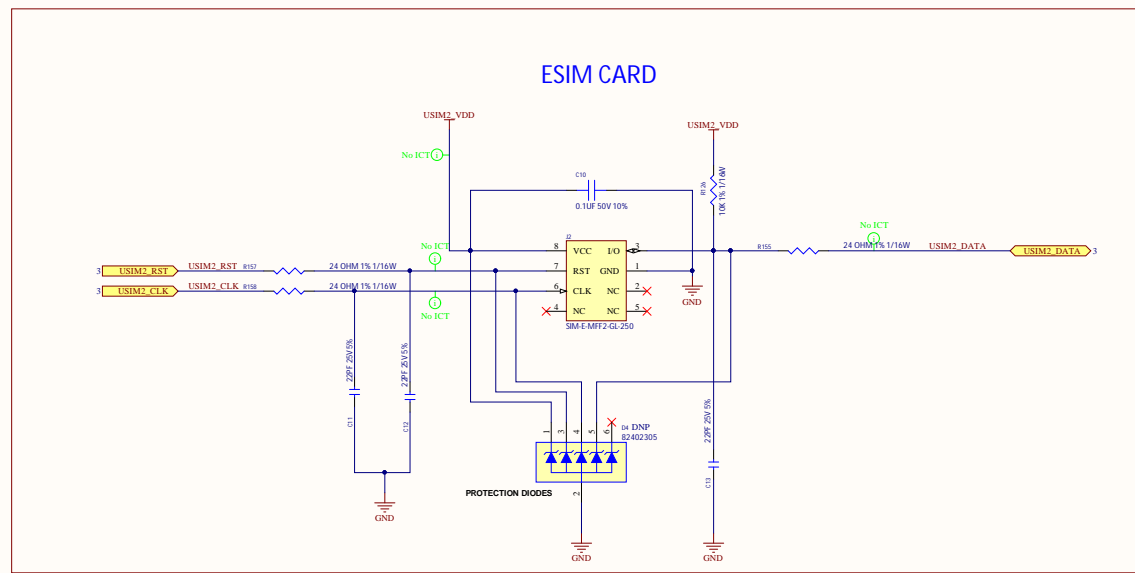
ESIM CARD

USIM2_VDD

No ICT

C10

0.1UF 50V 10%

USIM2_VDD

R126

10K 1% 1/16W

J2

8 VCC

7 RST

6 CLK

4 NC

I/O 3

GND 1

NC 2

NC 5

SIM-E-MFF2-GL-250

No ICT

No ICT

No ICT

R155

24 OHM 1% 1/16W

USIM2_DATA

USIM2_DATA 3

3 USIM2_RST

USIM2_RST

R157

24 OHM 1% 1/16W

3 USIM2_CLK

USIM2_CLK

R158

24 OHM 1% 1/16W

22PF 25V 5%

C11

22PF 25V 5%

C12

GND

GND

1 3 4 5 6

D4 DNP

82402305

2

PROTECTION DIODES

GND

22PF 25V 5%

C13

GND